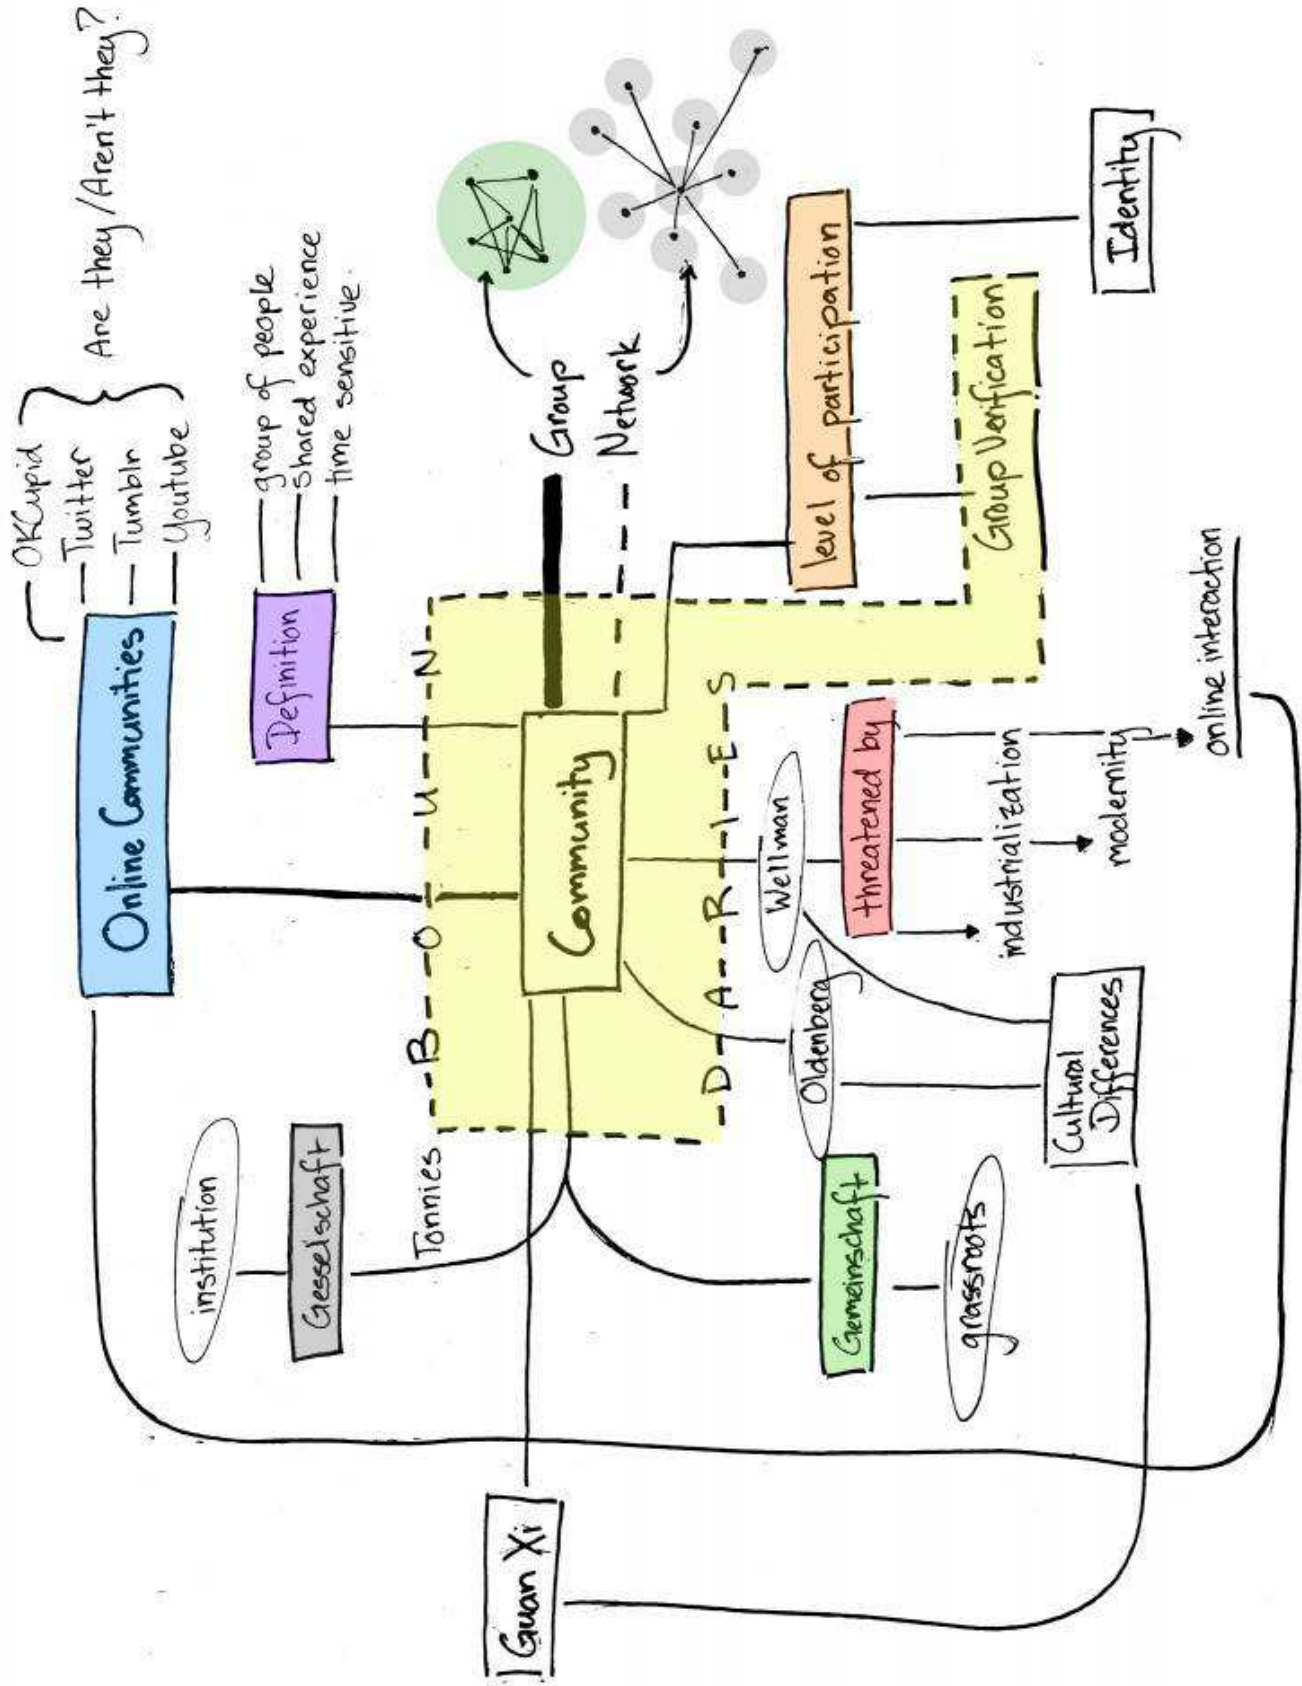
Online Communities

OKCupid
Twitter
Tumblr
Youtube

Are they / Aren't they?

Definition

group of people
shared experience
time sensitive

Group

Network

level of participation

Identity

Group Verification

B O U N D A R I E S

Community

threatened by

industrialization
modernity
online interaction

Wellman

Oldenberg

Cultural Differences

Tonnies

institution

Gesselschaft

Gemeinschaft

grassroots

Guan Xi